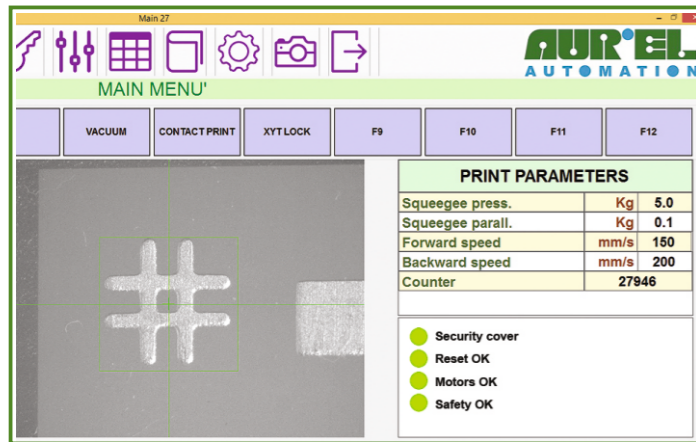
Main 27

AUR°EL
AUTOMATION

MAIN MENU'

VACUUM
CONTACT PRINT
XYT LOCK
F9
F10
F11
F12

PRINT PARAMETERS

| | | |
|---|---|---|
| Squeegee press. | Kg | 5.0 |
| Squeegee parall. | Kg | 0.1 |
| Forward speed | mm/s | 150 |
| Backward speed | mm/s | 200 |
| Counter | 27946 | |

Security cover
Reset OK
Motors OK
Safety OK